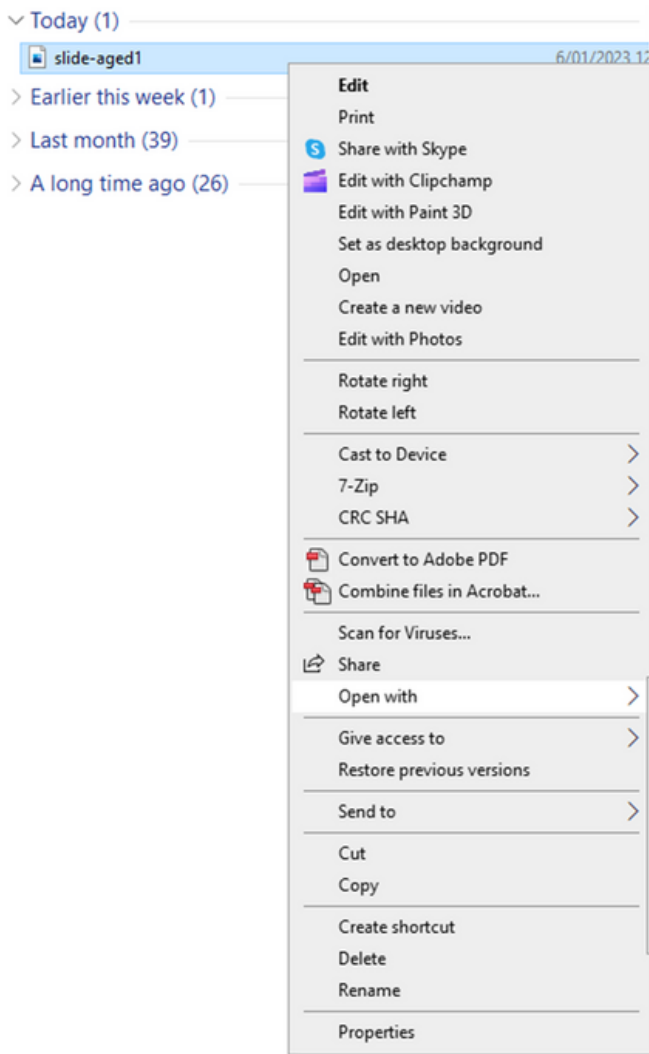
Today (1)

slide-aged1 6/01/2023 12

Earlier this week (1)

Last month (39)

A long time ago (26)

Edit
Print
Share with Skype
Edit with Clipchamp
Edit with Paint 3D
Set as desktop background
Open
Create a new video
Edit with Photos

Rotate right
Rotate left

Cast to Device
7-Zip
CRC SHA

Convert to Adobe PDF
Combine files in Acrobat...

Scan for Viruses...
Share
Open with

Give access to
Restore previous versions

Send to

Cut
Copy

Create shortcut
Delete
Rename

Properties